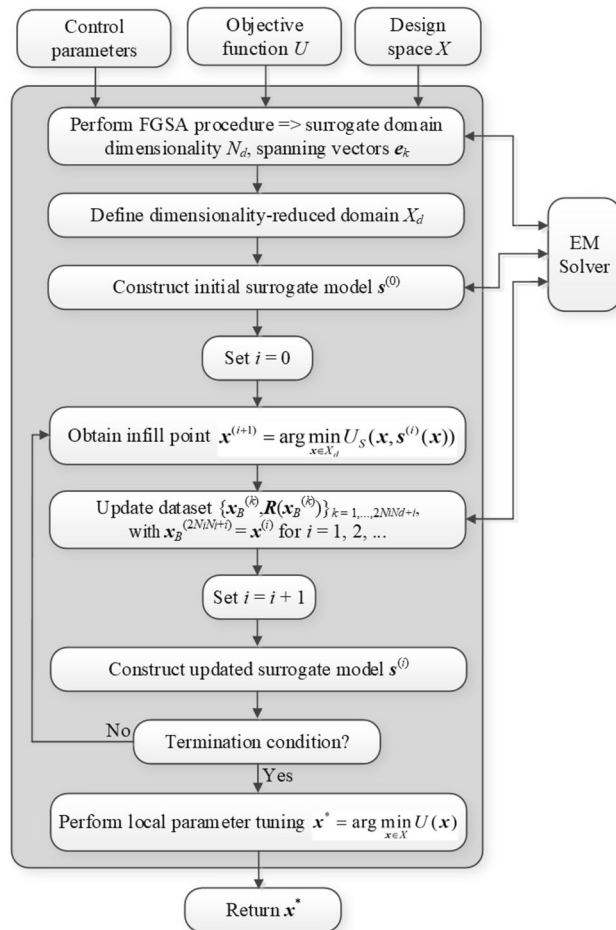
Control parameters

Objective function $U$

Design space $X$

Perform FGSA procedure => surrogate domain dimensionality $N_d$, spanning vectors $\boldsymbol{e}_k$

Define dimensionality-reduced domain $X_d$

EM Solver

Construct initial surrogate model $\boldsymbol{s}^{(0)}$

Set $i = 0$

Obtain infill point $\boldsymbol{x}^{(i+1)} = \arg\min_{\boldsymbol{x}\in X_d} U_S(\boldsymbol{x}, \boldsymbol{s}^{(i)}(\boldsymbol{x}))$

Update dataset $\{\boldsymbol{x}_B^{(k)}, \boldsymbol{R}(\boldsymbol{x}_B^{(k)})\}_{k=1,\ldots,2N_lN_d+i}$, with $\boldsymbol{x}_B^{(2N_lN_l+i)} = \boldsymbol{x}^{(i)}$ for $i = 1, 2, \ldots$

Set $i = i + 1$

Construct updated surrogate model $\boldsymbol{s}^{(i)}$

No

Termination condition?

Yes

Perform local parameter tuning $\boldsymbol{x}^* = \arg\min_{\boldsymbol{x}\in X} U(\boldsymbol{x})$

Return $\boldsymbol{x}^*$